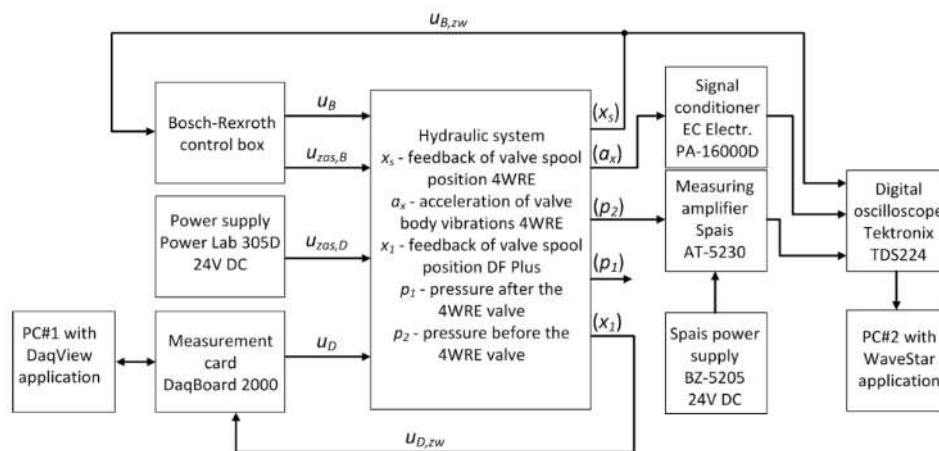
$u_{B,zw}$

Bosch-Rexroth control box

$u_B$

$u_{zas,B}$

Power supply Power Lab 305D 24V DC

$u_{zas,D}$

PC#1 with DaqView application

Measurement card DaqBoard 2000

$u_D$

$u_{D,zw}$

Hydraulic system
$x_s$ - feedback of valve spool position 4WRE
$a_x$ - acceleration of valve body vibrations 4WRE
$x_1$ - feedback of valve spool position DF Plus
$p_1$ - pressure after the 4WRE valve
$p_2$ - pressure before the 4WRE valve

$(x_s)$

$(a_x)$

$(p_2)$

$(p_1)$

$(x_1)$

Signal conditioner EC Electr. PA-16000D

Measuring amplifier Spais AT-5230

Spais power supply BZ-5205 24V DC

Digital oscilloscope Tektronix TDS224

PC#2 with WaveStar application